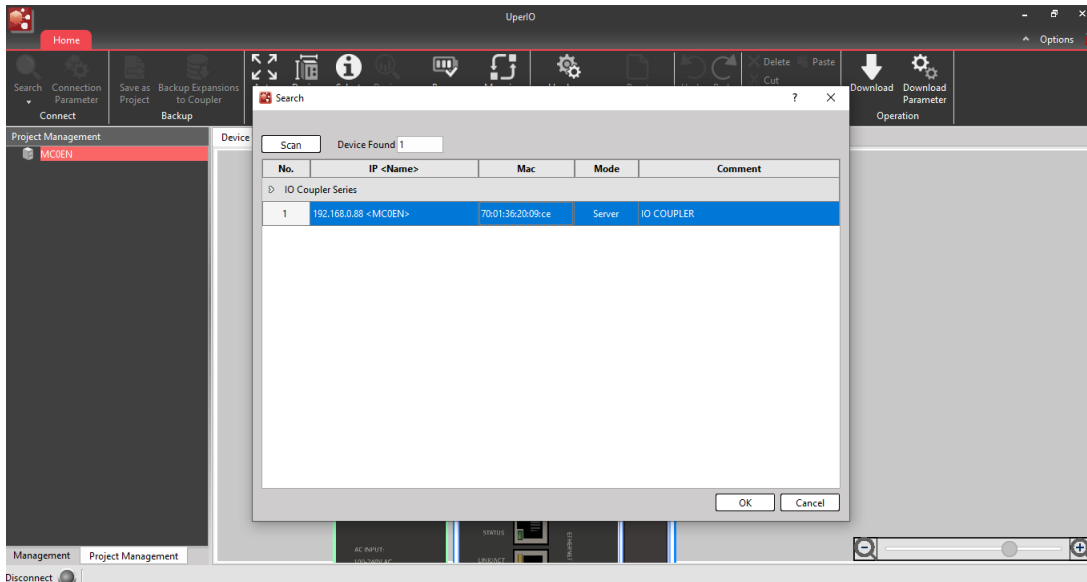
UperIO

Home

Options

Search
Connection Parameter
Connect

Save as Project
Backup Expansions to Coupler
Backup

Delete
Paste
Cut

Download
Download Parameter
Operation

Project Management
MC0EN

Device

Search

?
✕

Scan
Device Found 1

| No. | IP <Name> | Mac | Mode | Comment |
|---|---|---|---|---|
| ▷ IO Coupler Series | | | | |
| 1 | 192.168.0.88 <MC0EN> | 70:01:36:20:09:ce | Server | IO COUPLER |

OK
Cancel

AC INPUT:
STATUS
LINK/ACT

Management
Project Management

Disconnect